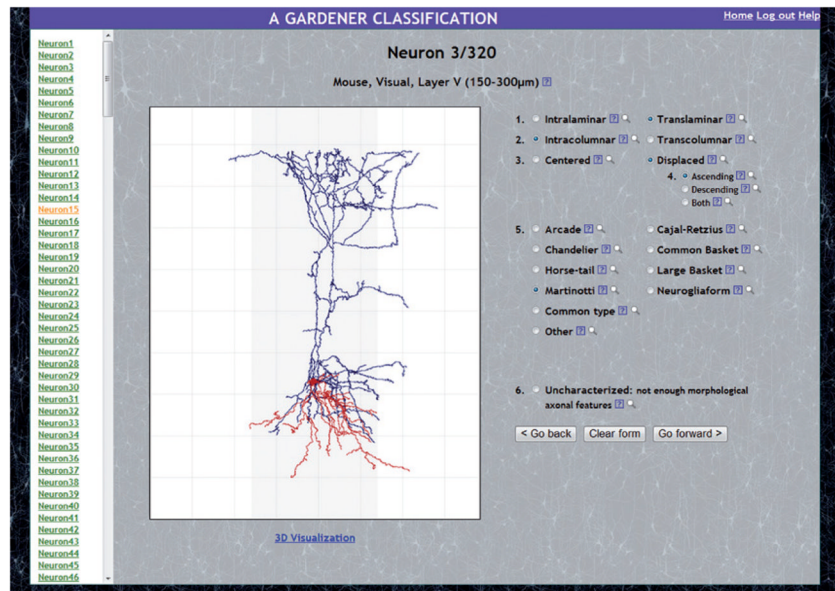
A GARDENER CLASSIFICATION

Home Log out Help

Neuron1
Neuron2
Neuron3
Neuron4
Neuron5
Neuron6
Neuron7
Neuron8
Neuron9
Neuron10
Neuron11
Neuron12
Neuron13
Neuron14
Neuron15
Neuron16
Neuron17
Neuron18
Neuron19
Neuron20
Neuron21
Neuron22
Neuron23
Neuron24
Neuron25
Neuron26
Neuron27
Neuron28
Neuron29
Neuron30
Neuron31
Neuron32
Neuron33
Neuron34
Neuron35
Neuron36
Neuron37
Neuron38
Neuron39
Neuron40
Neuron41
Neuron42
Neuron43
Neuron44
Neuron45
Neuron46

Neuron 3/320

Mouse, Visual, Layer V (150-300µm) ?

1. Intralaminar ? Translaminar ?
2. Intracolumnar ? Transcolumnar ?
3. Centered ? Displaced ?
4. Ascending ?
Descending ?
Both ?

5. Arcade ? Cajal-Retzius ?
Chandelier ? Common Basket ?
Horse-tail ? Large Basket ?
Martinotti ? Neurogliaform ?
Common type ?
Other ?

6. Uncharacterized: not enough morphological axonal features ?

< Go back Clear form Go forward >

3D Visualization